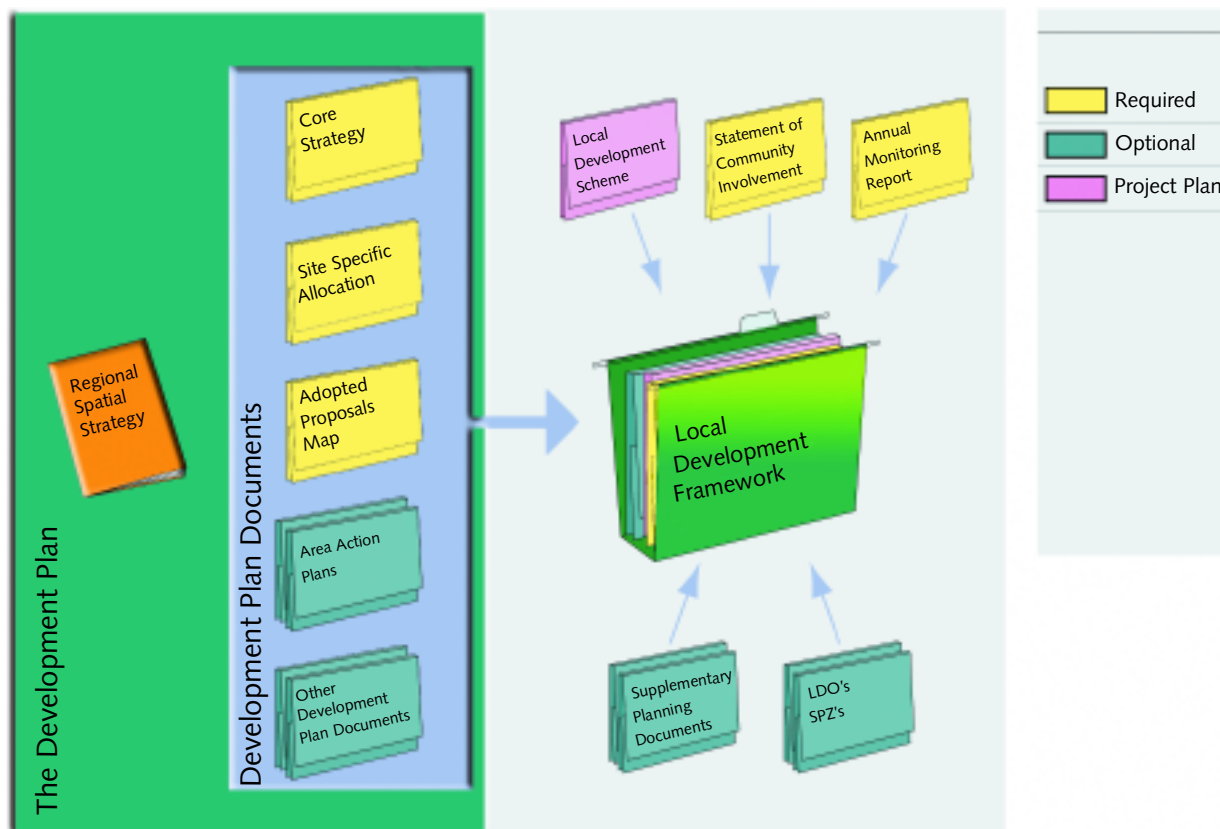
The Development Plan

Regional Spatial Strategy

Development Plan Documents

Core Strategy

Site Specific Allocation

Adopted Proposals Map

Area Action Plans

Other Development Plan Documents

Local Development Scheme

Statement of Community Involvement

Annual Monitoring Report

Local Development Framework

Supplementary Planning Documents

LDO's SPZ's

Required

Optional

Project Plan